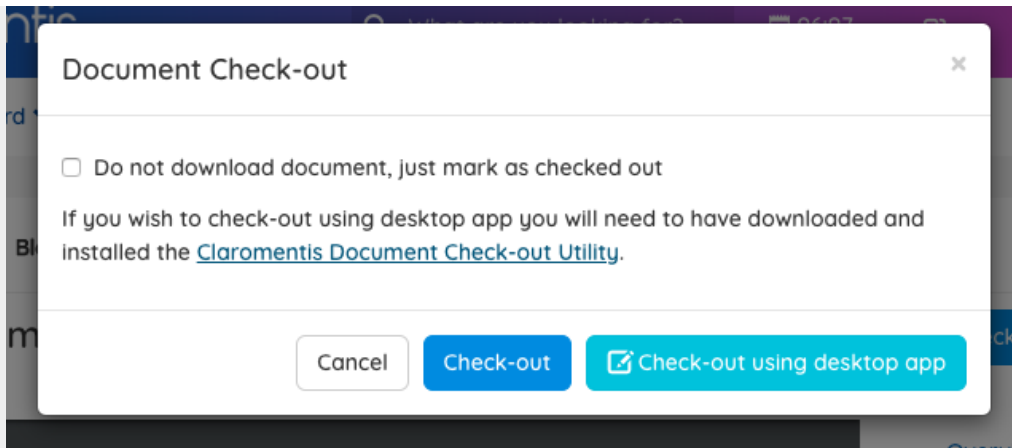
Document Check-out

×

Do not download document, just mark as checked out

If you wish to check-out using desktop app you will need to have downloaded and installed the Claromentis Document Check-out Utility.

Cancel

Check-out

Check-out using desktop app